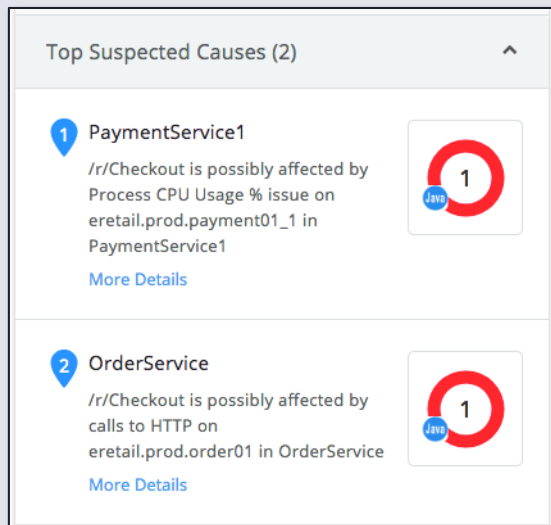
Top Suspected Causes (2)

1 PaymentService1

/r/Checkout is possibly affected by Process CPU Usage % issue on eretail.prod.payment01_1 in PaymentService1

More Details

1
Java

2 OrderService

/r/Checkout is possibly affected by calls to HTTP on eretail.prod.order01 in OrderService

More Details

1
Java